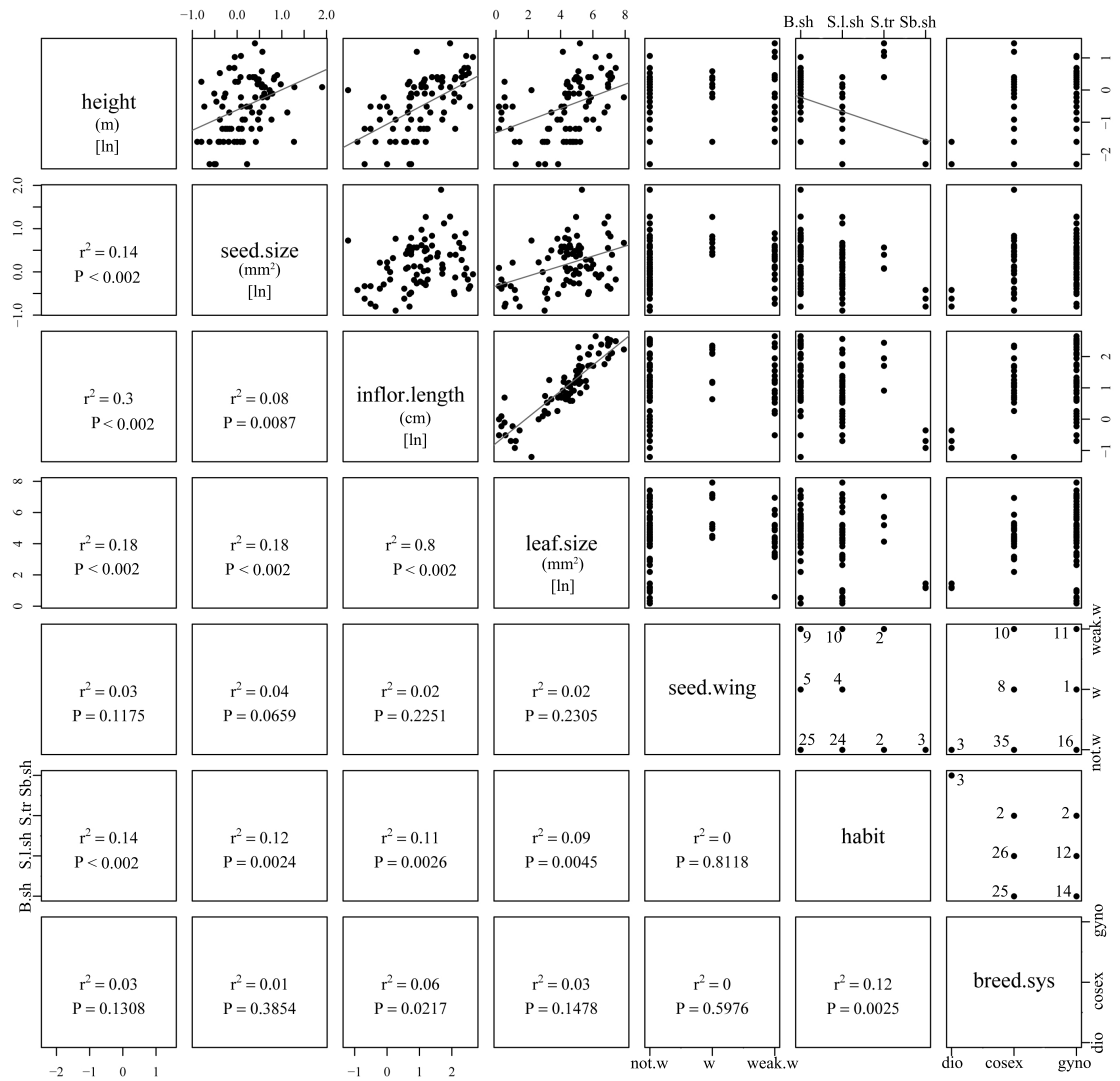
−1.0 0.0 1.0 2.0
0 2 4 6 8
B.sh S.l.sh S.tr Sb.sh
1
0
−1
−2

height
(m)
[ln]

2.0
1.0
0.0
−1.0

$r^2 = 0.14$
P < 0.002

seed.size
$(mm^2)$
[ln]

$r^2 = 0.3$
P < 0.002

$r^2 = 0.08$
P = 0.0087

inflor.length
(cm)
[ln]

2
1
0
−1

8
6
4
2
0

$r^2 = 0.18$
P < 0.002

$r^2 = 0.18$
P < 0.002

$r^2 = 0.8$
P < 0.002

leaf.size
$(mm^2)$
[ln]

$r^2 = 0.03$
P = 0.1175

$r^2 = 0.04$
P = 0.0659

$r^2 = 0.02$
P = 0.2251

$r^2 = 0.02$
P = 0.2305

seed.wing

9 10 2
5 4
25 24 2 3

10 11
8 1
3 35 16

weak.w
w
not.w

B.sh S.l.sh S.tr Sb.sh

$r^2 = 0.14$
P < 0.002

$r^2 = 0.12$
P = 0.0024

$r^2 = 0.11$
P = 0.0026

$r^2 = 0.09$
P = 0.0045

$r^2 = 0$
P = 0.8118

habit

3
2 2
26 12
25 14

$r^2 = 0.03$
P = 0.1308

$r^2 = 0.01$
P = 0.3854

$r^2 = 0.06$
P = 0.0217

$r^2 = 0.03$
P = 0.1478

$r^2 = 0$
P = 0.5976

$r^2 = 0.12$
P = 0.0025

breed.sys

gyno
cosex
dio

−2 −1 0 1
−1 0 1 2
not.w w weak.w
dio cosex gyno